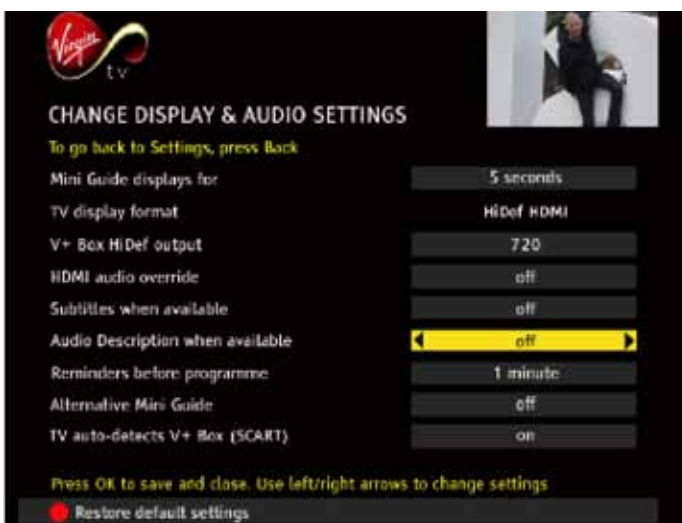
Virgin tv

CHANGE DISPLAY & AUDIO SETTINGS

To go back to Settings, press Back

| | |
|---|---|
| Mini Guide displays for | 5 seconds |
| TV display format | HiDef HDMI |
| V+ Box HiDef output | 720 |
| HDMI audio override | off |
| Subtitles when available | off |
| Audio Description when available | off |
| Reminders before programme | 1 minute |
| Alternative Mini Guide | off |
| TV auto-detects V+ Box (SCART) | on |

Press OK to save and close. Use left/right arrows to change settings

Restore default settings